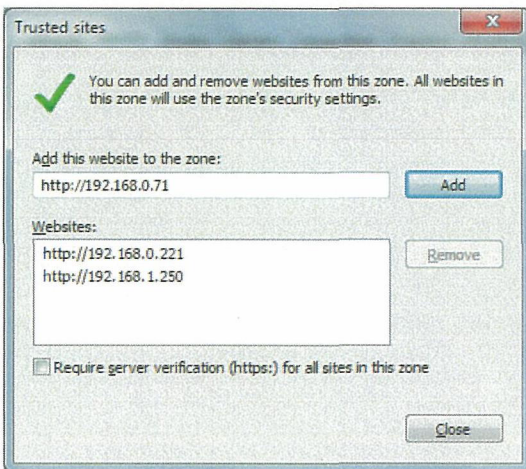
Trusted sites

You can add and remove websites from this zone. All websites in this zone will use the zone's security settings.

Add this website to the zone:

http://192.168.0.71

Add

Websites:

http://192.168.0.221
http://192.168.1.250

Remove

Require server verification (https:) for all sites in this zone

Close